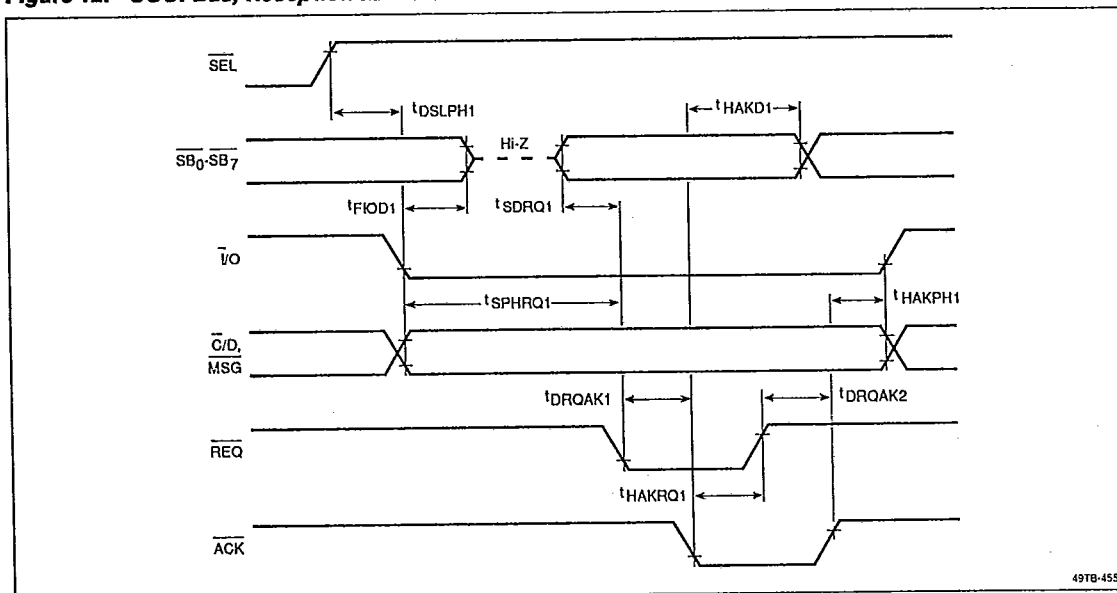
Figure 12. SCSI Bus, Reception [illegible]

$\overline{SEL}$

$t_{DSLPH1}$

$t_{HAKD1}$

$\overline{SB_0}$-$\overline{SB_7}$

Hi-Z

$t_{FIOD1}$

$t_{SDRQ1}$

$\overline{I}$/O

$t_{SPHRQ1}$

$t_{HAKPH1}$

$\overline{C}$/D, $\overline{MSG}$

$t_{DRQAK1}$

$t_{DRQAK2}$

$\overline{REQ}$

$t_{HAKRQ1}$

$\overline{ACK}$

49TB-455